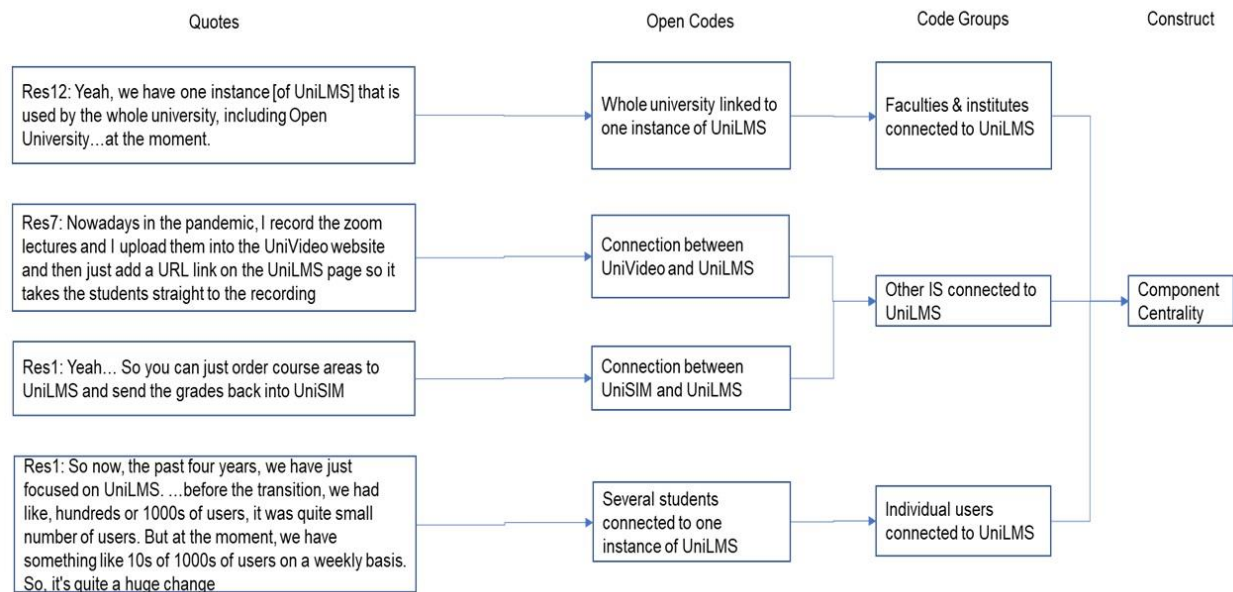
Quotes

Open Codes

Code Groups

Construct

Res12: Yeah, we have one instance [of UniLMS] that is used by the whole university, including Open University…at the moment.

Whole university linked to one instance of UniLMS

Faculties & institutes connected to UniLMS

Res7: Nowadays in the pandemic, I record the zoom lectures and I upload them into the UniVideo website and then just add a URL link on the UniLMS page so it takes the students straight to the recording

Connection between UniVideo and UniLMS

Other IS connected to UniLMS

Component Centrality

Res1: Yeah… So you can just order course areas to UniLMS and send the grades back into UniSIM

Connection between UniSIM and UniLMS

Res1: So now, the past four years, we have just focused on UniLMS. …before the transition, we had like, hundreds or 1000s of users, it was quite small number of users. But at the moment, we have something like 10s of 1000s of users on a weekly basis. So, it's quite a huge change

Several students connected to one instance of UniLMS

Individual users connected to UniLMS